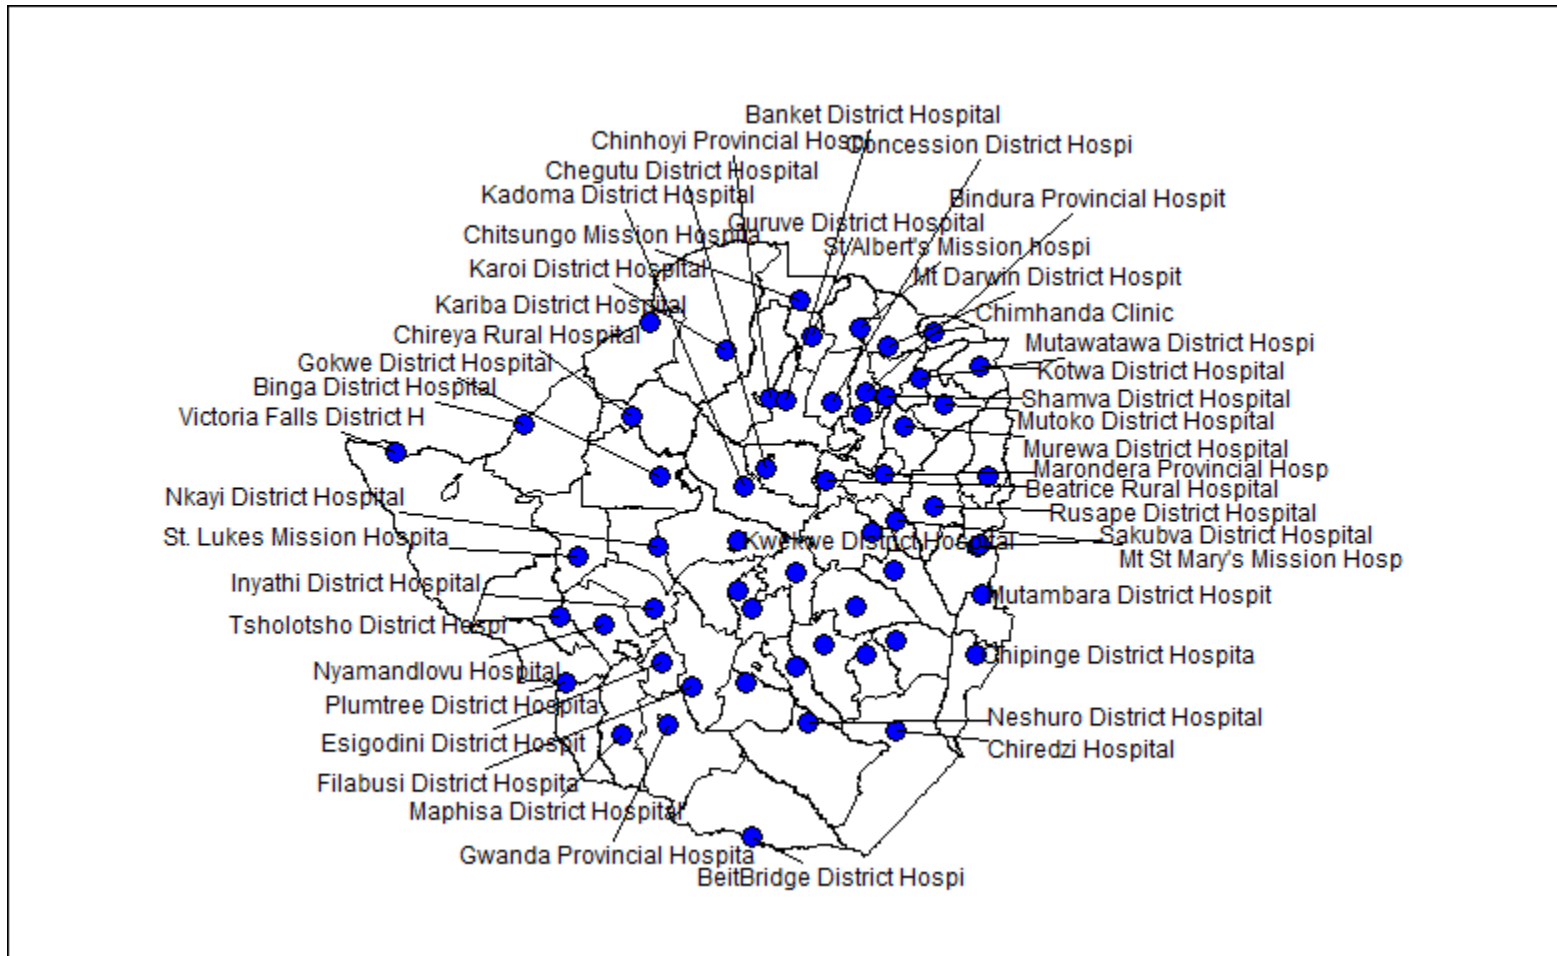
Banket District Hospital
Chinhoyi Provincial Hospi
Concession District Hospi
Chegutu District Hospital
Kadoma District Hospital
Bindura Provincial Hospit
Guruve District Hospital
Chitsungo Mission Hospita
St Albert's Mission hospi
Karoi District Hospital
Mt Darwin District Hospit
Kariba District Hospital
Chimhanda Clinic
Chireya Rural Hospital
Mutawatawa District Hospi
Gokwe District Hospital
Kotwa District Hospital
Binga District Hospital
Shamva District Hospital
Victoria Falls District H
Mutoko District Hospital
Murewa District Hospital
Marondera Provincial Hosp
Nkayi District Hospital
Beatrice Rural Hospital
Rusape District Hospital
St. Lukes Mission Hospita
Sakubva District Hospital
Kwekwe District Hospital
Mt St Mary's Mission Hosp
Inyathi District Hospital
Mutambara District Hospit
Tsholotsho District Hospi
Chipinge District Hospita
Nyamandlovu Hospital
Plumtree District Hospita
Neshuro District Hospital
Esigodini District Hospit
Chiredzi Hospital
Filabusi District Hospita
Maphisa District Hospital
Gwanda Provincial Hospita
BeitBridge District Hospi